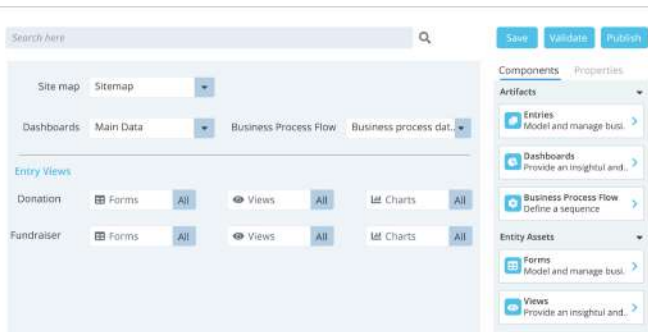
Search here

Save Validate Publish

Site map Sitemap

Dashboards Main Data

Business Process Flow Business process dat...

Entry Views

Donation Forms All Views All Charts All

Fundraiser Forms All Views All Charts All

Components Properties

Artifacts

Entries
Model and manage busi..

Dashboards
Provide an insightful and..

Business Process Flow
Define a sequence

Entity Assets

Forms
Model and manage busi..

Views
Provide an insightful and..